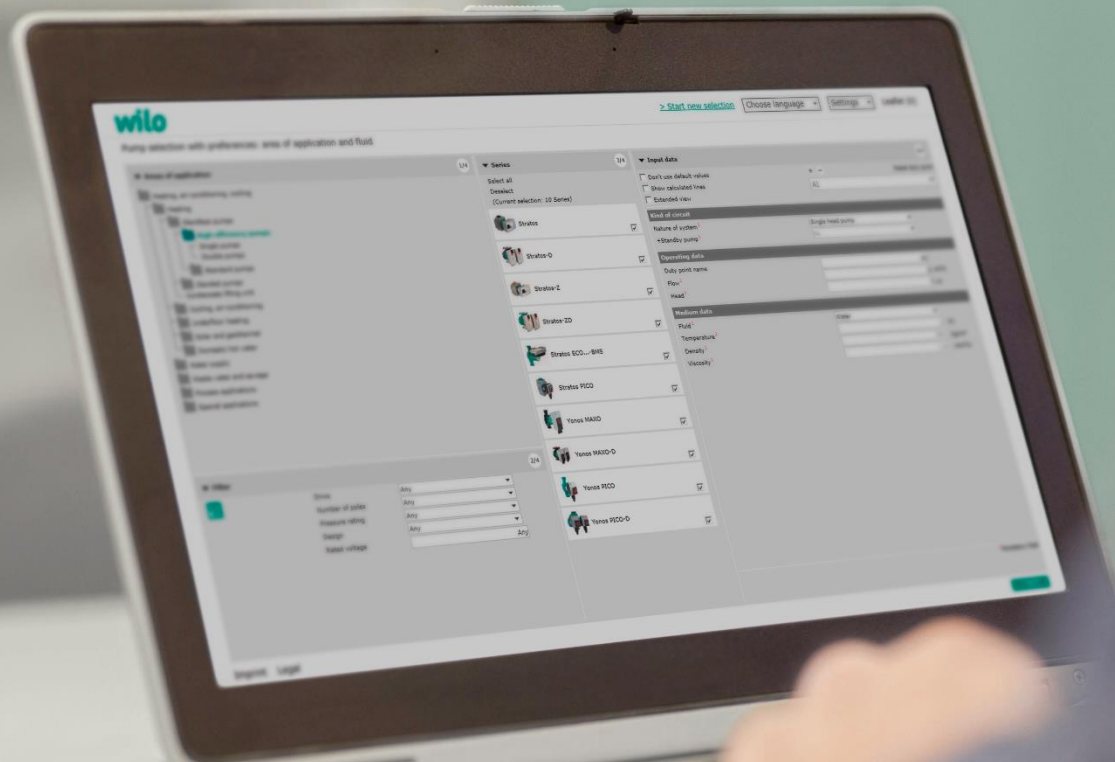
wilo

> Start new selection Choose language Settings Leaflet (0)

Pump selection with preferences: area of application and fluid

1/4

▼ Areas of application

Heating, air conditioning, cooling
Heating
Glandless pumps
High-efficiency pumps
Single pumps
Double pumps
Standard pumps
Glandless pumps
Condensate lifting unit
Cooling, air conditioning
Underfloor heating
Solar and geothermal
Domestic hot water
Water supply
Waste water and sewage
Private applications
Special applications

2/4

▼ Filter

Drive Any
Number of poles Any
Pressure rating Any
Design Any
Rated voltage Any

▼ Series

3/4

Select all
Deselect
(Current selection: 10 Series)

Stratos
Stratos-D
Stratos-Z
Stratos-ZD
Stratos ECO...-BMS
Stratos PICO
Yonos MAXO
Yonos MAXO-D
Yonos PICO
Yonos PICO-D

▼ Input data

4/4

Don't use default values
Show calculated lines
Extended view

Kind of circuit
Nature of system Single head pump
+Standby pump

Operating data
Duty point name
Flow
Head

Medium data
Fluid Water
Temperature
Density
Viscosity

Imprint Legal